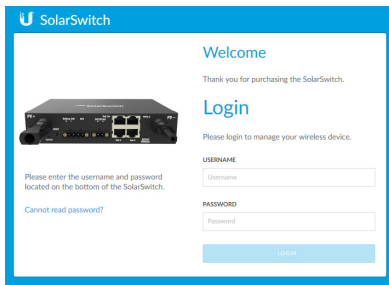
U SolarSwitch

Welcome

Thank you for purchasing the SolarSwitch.

Login

Please login to manage your wireless device.

Please enter the username and password located on the bottom of the SolarSwitch.

Cannot read password?

USERNAME

Username

PASSWORD

Password

LOGIN